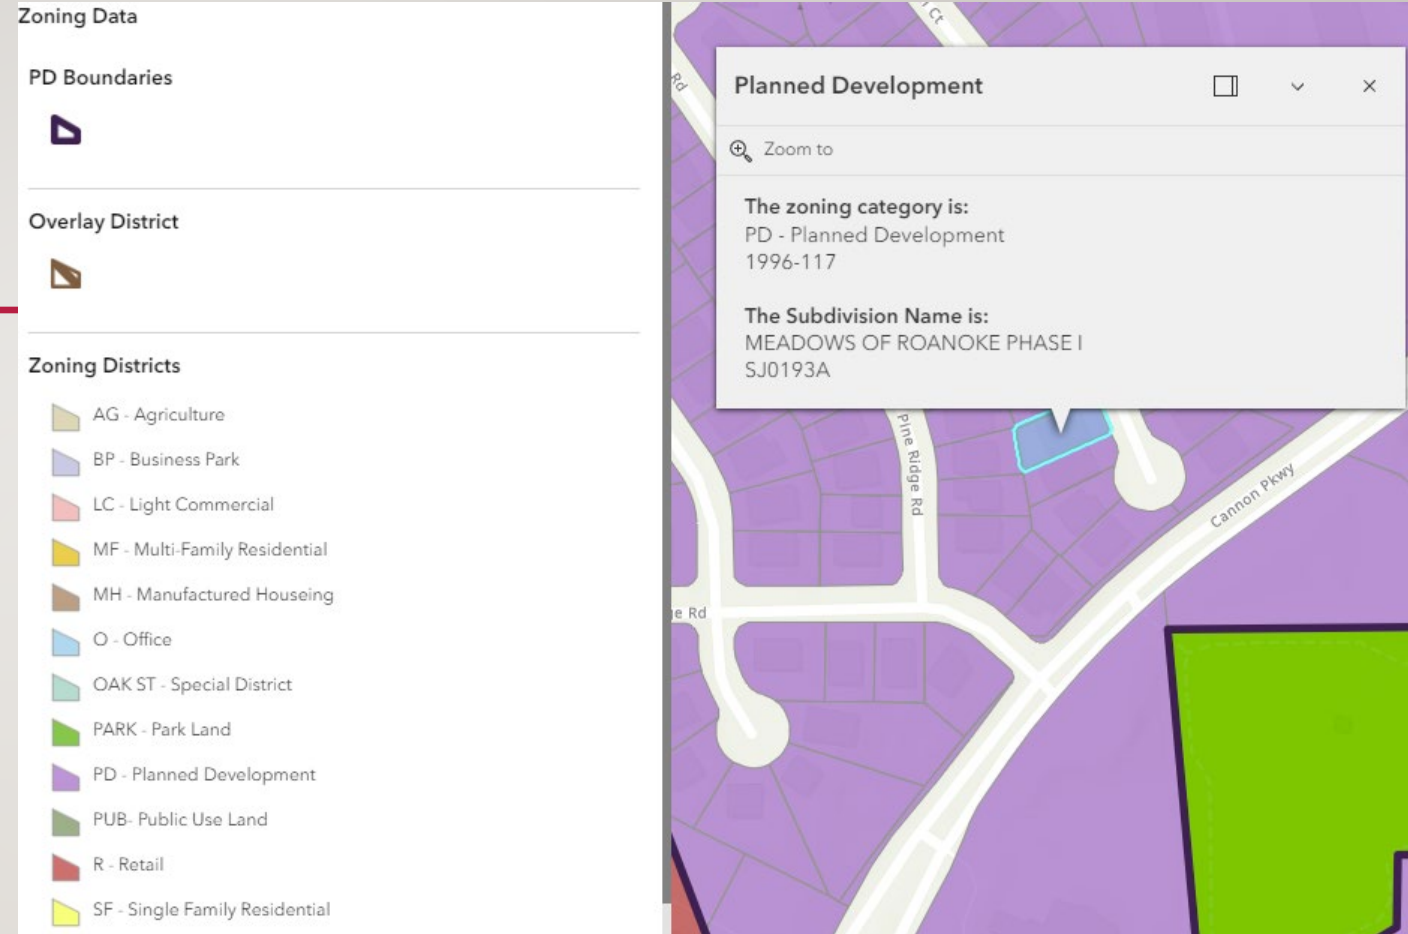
Zoning Data

PD Boundaries

Overlay District

Zoning Districts

AG - Agriculture

BP - Business Park

LC - Light Commercial

MF - Multi-Family Residential

MH - Manufactured Houseing

O - Office

OAK ST - Special District

PARK - Park Land

PD - Planned Development

PUB- Public Use Land

R - Retail

SF - Single Family Residential

Ct

Rd

Planned Development

Zoom to

The zoning category is:
PD - Planned Development
1996-117

The Subdivision Name is:
MEADOWS OF ROANOKE PHASE I
SJ0193A

Pine Ridge Rd

Cannon Pkwy

e Rd